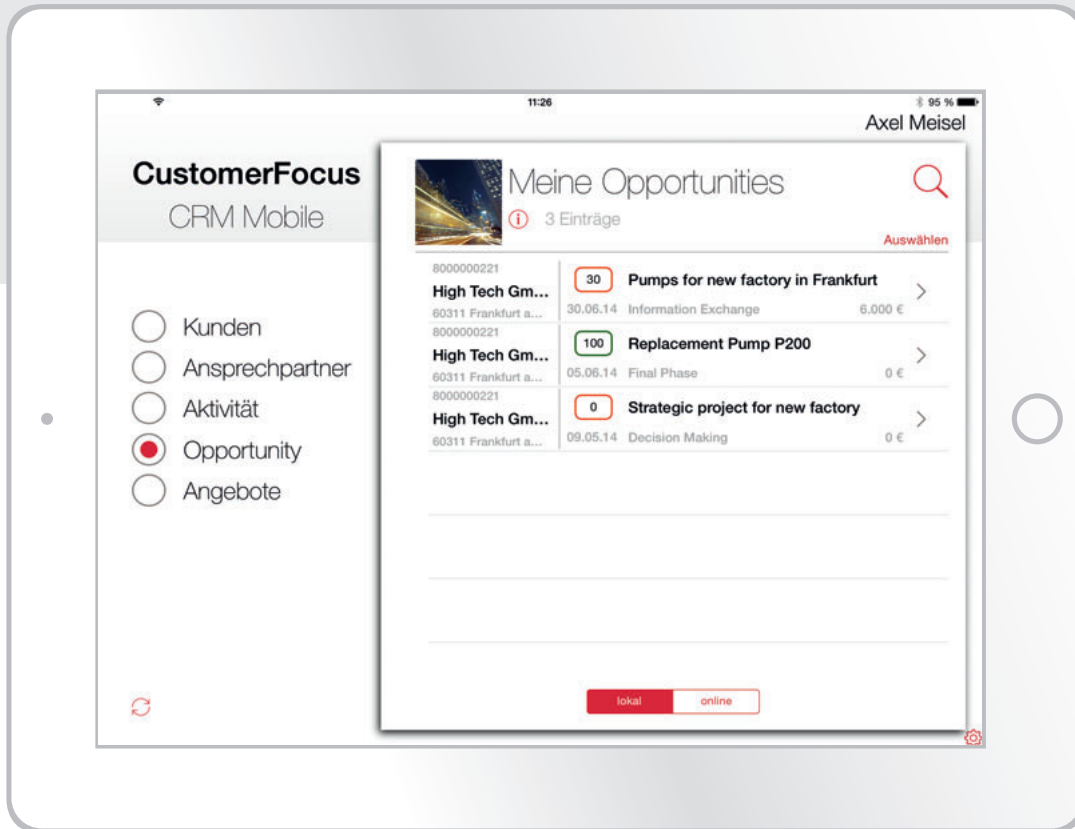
11:26

95 %

Axel Meisel

CustomerFocus

CRM Mobile

Kunden

Ansprechpartner

Aktivität

Opportunity

Angebote

Meine Opportunities

3 Einträge

Auswählen

8000000221
High Tech Gm...
60311 Frankfurt a...

30 Pumps for new factory in Frankfurt
30.06.14 Information Exchange 6.000 €

8000000221
High Tech Gm...
60311 Frankfurt a...

100 Replacement Pump P200
05.06.14 Final Phase 0 €

8000000221
High Tech Gm...
60311 Frankfurt a...

0 Strategic project for new factory
09.05.14 Decision Making 0 €

lokal online